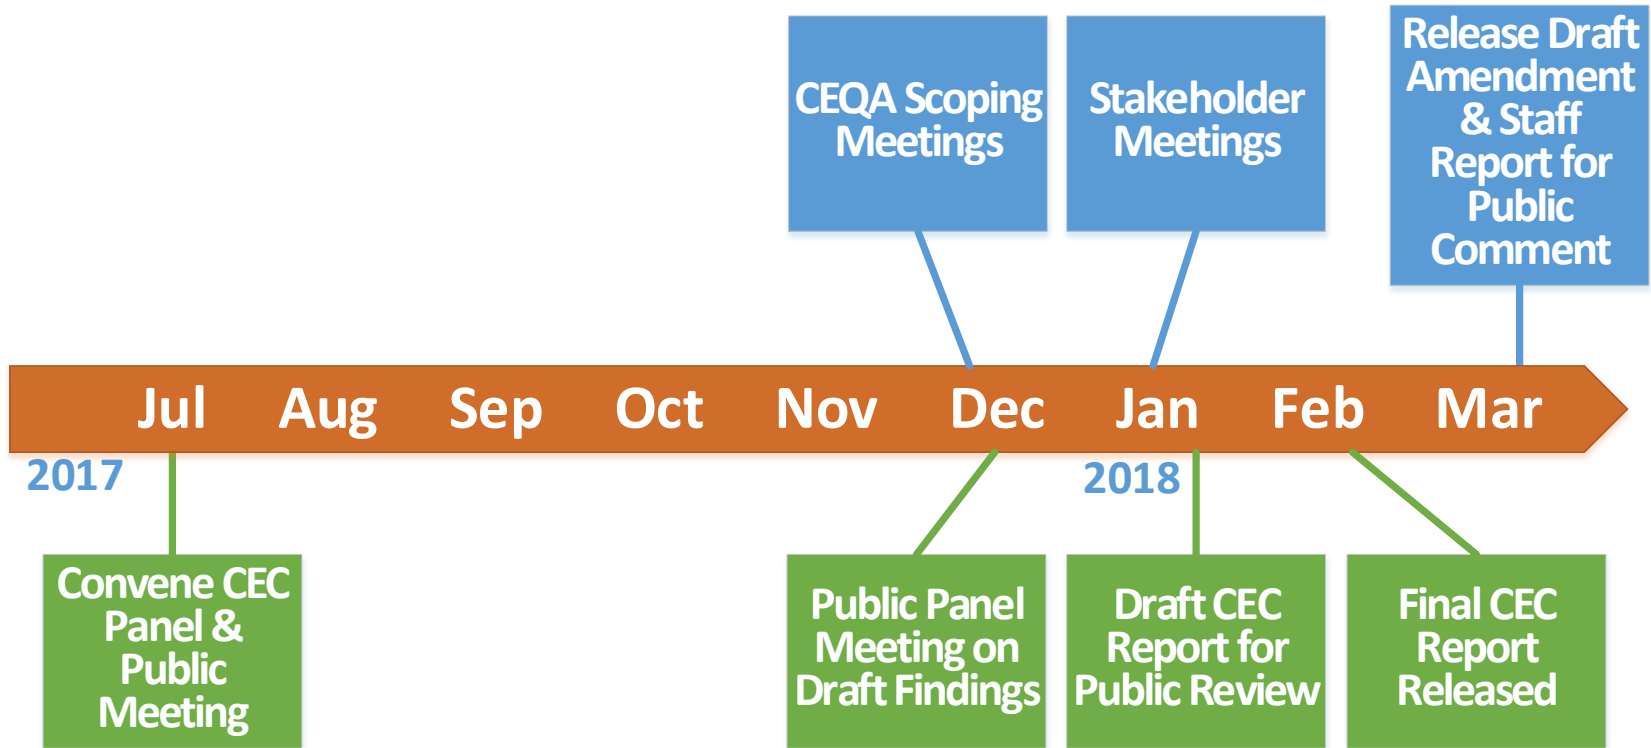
CEQA Scoping Meetings

Stakeholder Meetings

Release Draft Amendment & Staff Report for Public Comment

Jul Aug Sep Oct Nov Dec Jan Feb Mar

2017

2018

Convene CEC Panel & Public Meeting

Public Panel Meeting on Draft Findings

Draft CEC Report for Public Review

Final CEC Report Released